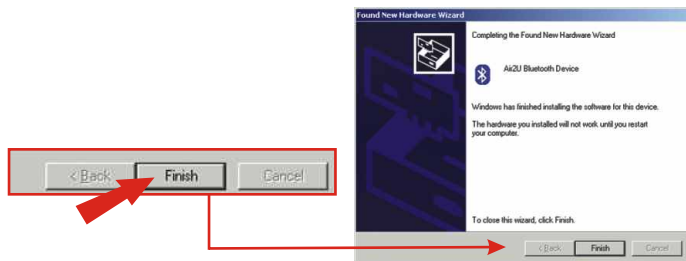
< Back
Finish
Cancel

Found New Hardware Wizard

Completing the Found New Hardware Wizard

Aii2U Bluetooth Device

Windows has finished installing the software for this device.

The hardware you installed will not work until you restart your computer.

To close this wizard, click Finish.

< Back
Finish
Cancel